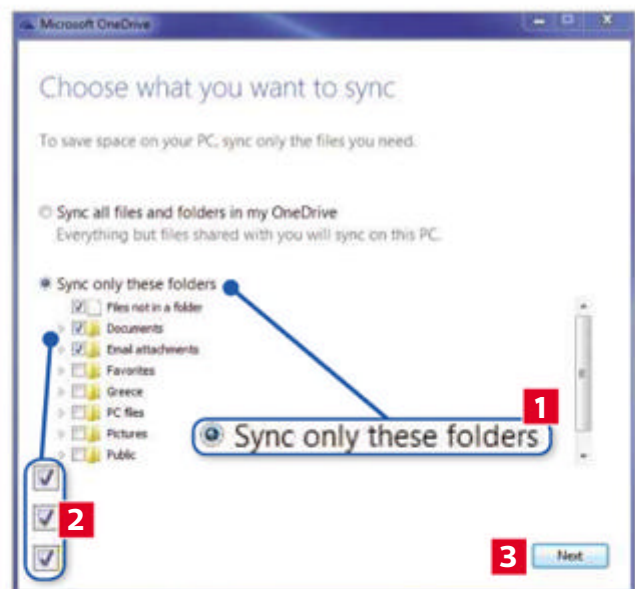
Microsoft OneDrive

Choose what you want to sync

To save space on your PC, sync only the files you need.

Sync all files and folders in my OneDrive
Everything but files shared with you will sync on this PC.

Sync only these folders
Files not in a folder
Documents
Email attachments
Favorites
Greece
PC files
Pictures
Public

1
Sync only these folders

2

3
Next